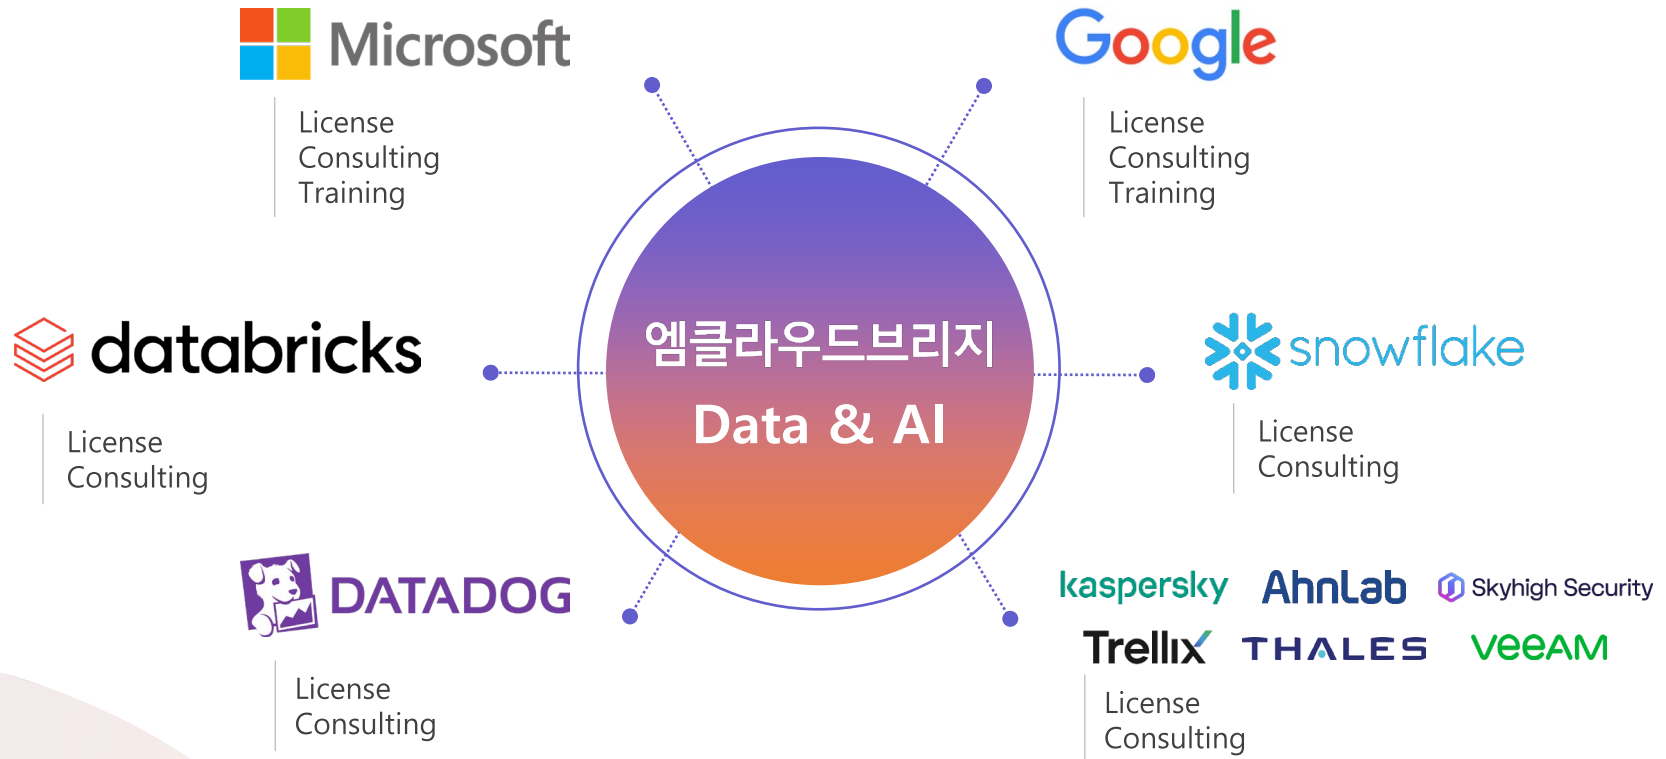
Microsoft
License
Consulting
Training

Google
License
Consulting
Training

databricks
License
Consulting

엠클라우드브리지
Data & AI

snowflake
License
Consulting

DATADOG
License
Consulting

kaspersky AhnLab Skyhigh Security
Trellix THALES veeAM
License
Consulting